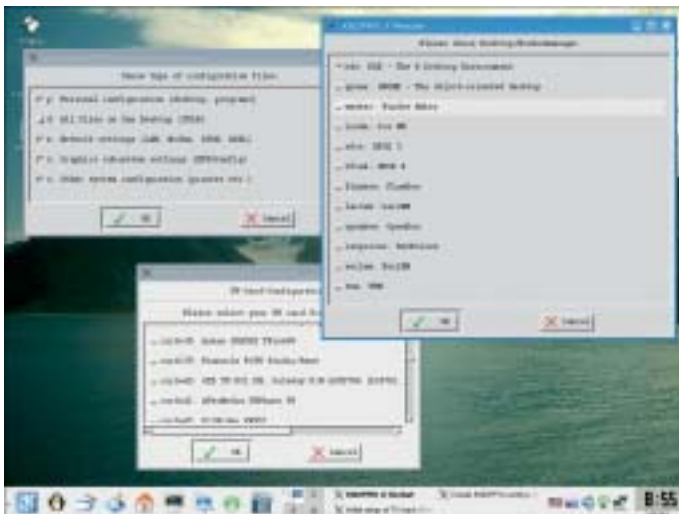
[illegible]

Save type of configuration files

p: Personal configuration (desktop, programs)

d: All files on the Desktop ([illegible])

s: Network settings ([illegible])

x: Graphic (Xserver settings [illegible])

o: Other system configuration ([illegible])

OK

Cancel

KNOPPIX.C Manager

Please choose Desktop/Windowmanager

kde: KDE - The K Desktop Environment

gnome: GNOME - The object-oriented desktop

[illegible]

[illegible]

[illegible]

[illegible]

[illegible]

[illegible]

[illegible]

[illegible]

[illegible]

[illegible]

OK

Cancel

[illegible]

Please select your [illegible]

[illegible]

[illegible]

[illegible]

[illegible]

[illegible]

OK

Cancel

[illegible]

8:55